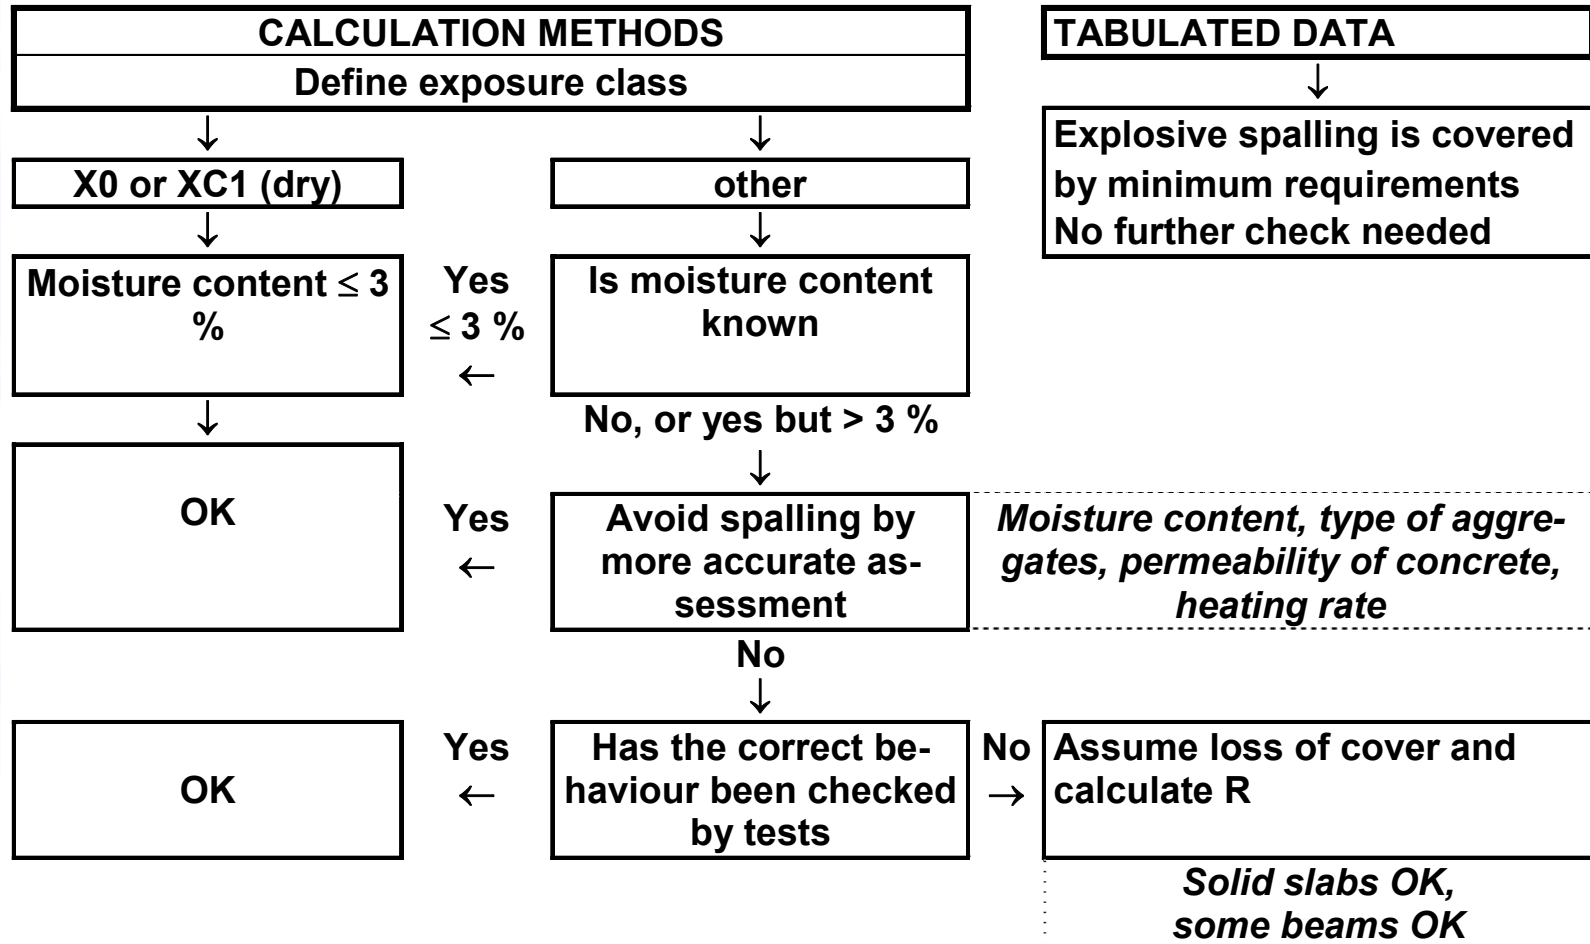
CALCULATION METHODS
Define exposure class

TABULATED DATA
↓
Explosive spalling is covered by minimum requirements
No further check needed

↓ ↓
X0 or XC1 (dry)
other
↓ ↓
Moisture content $\leq$ 3 %
Yes
$\leq$ 3 %
←
Is moisture content known
↓
No, or yes but > 3 %
↓
OK
Yes
←
Avoid spalling by more accurate assessment
*Moisture content, type of aggregates, permeability of concrete, heating rate*
No
↓
OK
Yes
←
Has the correct behaviour been checked by tests
No
→
Assume loss of cover and calculate R

*Solid slabs OK, some beams OK*